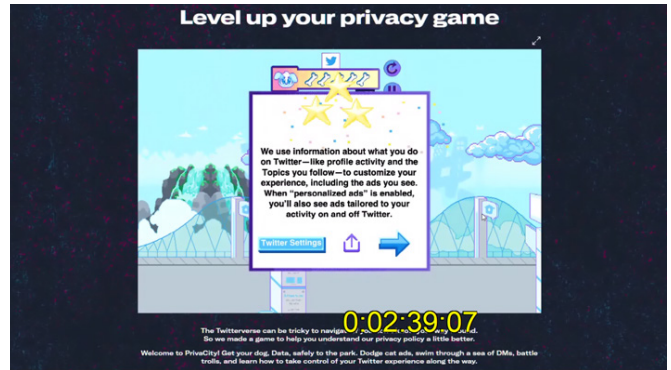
Level up your privacy game

We use information about what you do on Twitter—like profile activity and the Topics you follow—to customize your experience, including the ads you see. When "personalized ads" is enabled, you'll also see ads tailored to your activity on and off Twitter.

Twitter Settings

0:02:39:07

The Twitterverse can be tricky to navigat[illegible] So we made a game to help you understand our privacy policy a little better.

Welcome to PrivaCity! Get your dog, Data, safely to the park. Dodge cat ads, swim through a sea of DMs, battle trolls, and learn how to take control of your Twitter experience along the way.